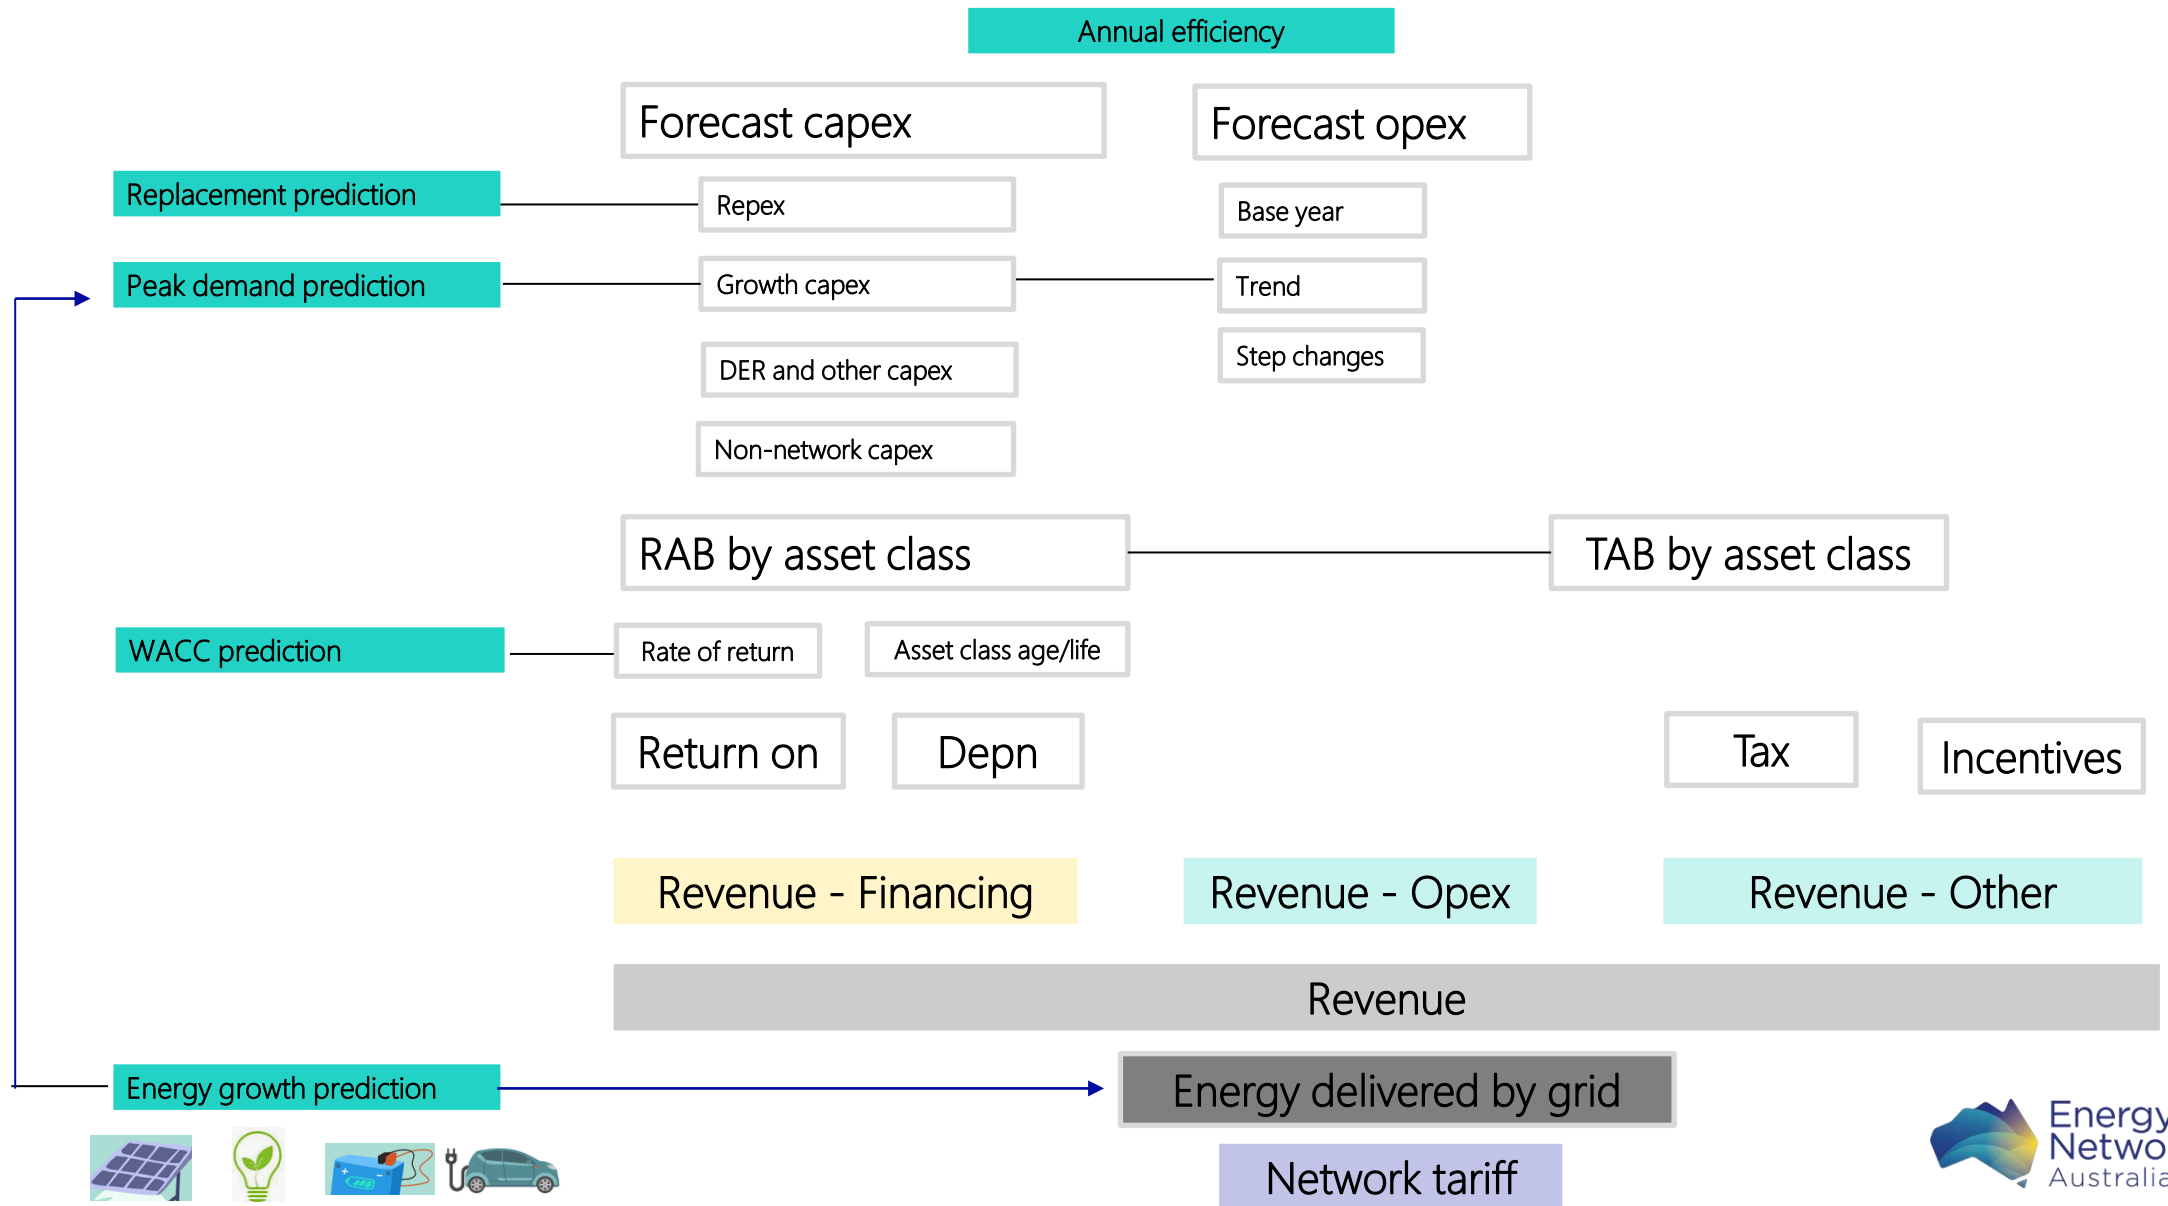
Annual efficiency

Forecast capex

Forecast opex

Replacement prediction

Repex

Base year

Peak demand prediction

Growth capex

Trend

Step changes

DER and other capex

Non-network capex

RAB by asset class

TAB by asset class

WACC prediction

Rate of return

Asset class age/life

Return on

Depn

Tax

Incentives

Revenue - Financing

Revenue - Opex

Revenue - Other

Revenue

Energy growth prediction

Energy delivered by grid

Network tariff

Energy Netwo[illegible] Australi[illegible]